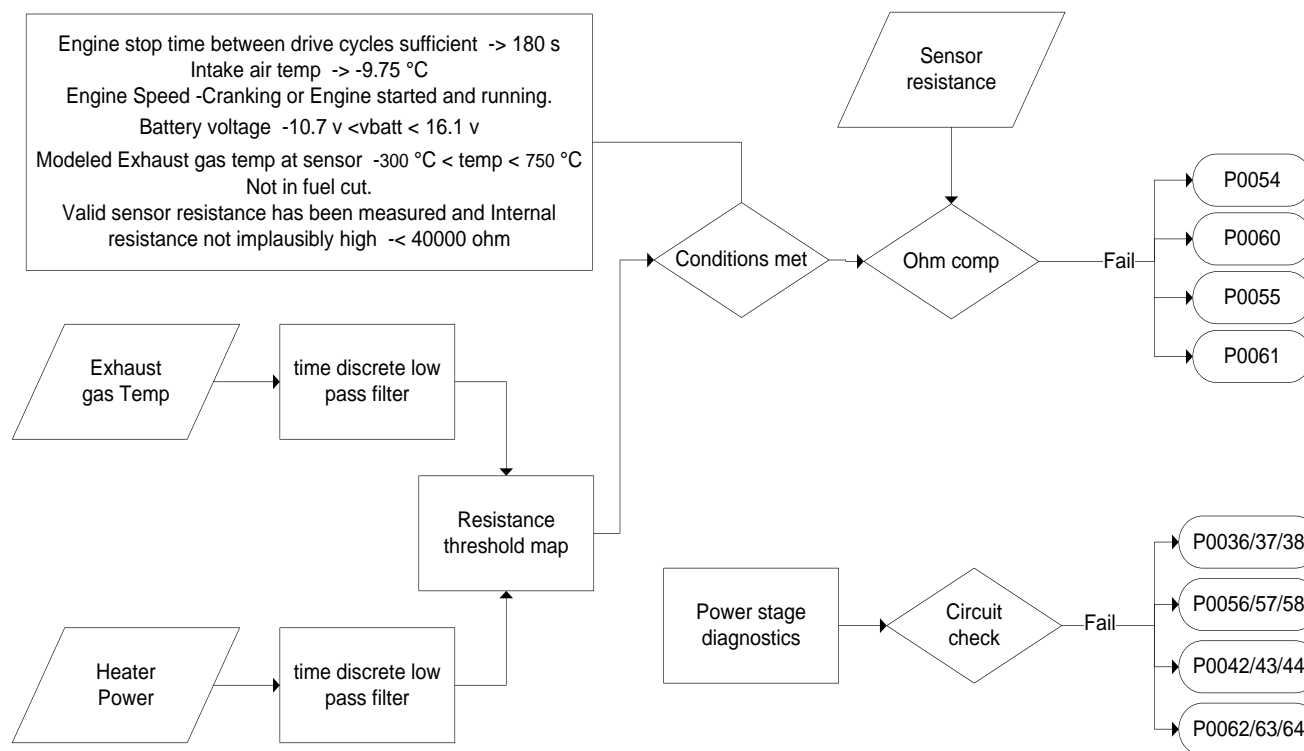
Engine stop time between drive cycles sufficient -> 180 s
Intake air temp -> -9.75 °C
Engine Speed -Cranking or Engine started and running.
Battery voltage -10.7 v <vbatt < 16.1 v
Modeled Exhaust gas temp at sensor -300 °C < temp < 750 °C
Not in fuel cut.
Valid sensor resistance has been measured and Internal resistance not implausibly high -< 40000 ohm

Sensor resistance

Conditions met

Ohm comp

Fail

P0054

P0060

P0055

P0061

Exhaust gas Temp

time discrete low pass filter

Resistance threshold map

Heater Power

time discrete low pass filter

Power stage diagnostics

Circuit check

Fail

P0036/37/38

P0056/57/58

P0042/43/44

P0062/63/64